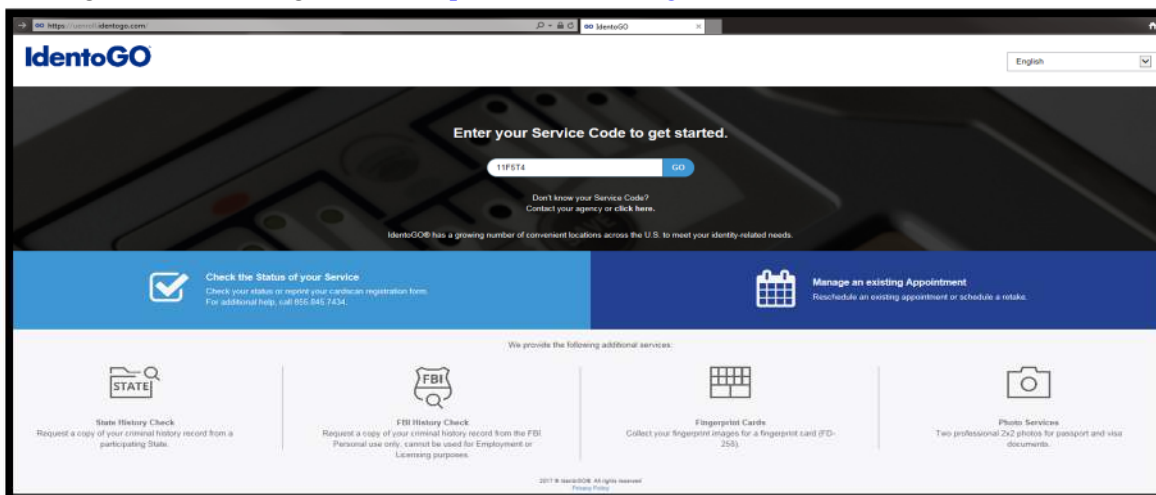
https://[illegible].identogo.com

IdentoGO

IdentoGO

English

Enter your Service Code to get started.

11F5T4

GO

Don't know your Service Code?
Contact your agency or click here.

IdentoGO® has a growing number of convenient locations across the U.S. to meet your identity-related needs.

Check the Status of your Service
Check your status or reprint your cardscan registration form.
For additional help, call 855.845.7434.

Manage an existing Appointment
Reschedule an existing appointment or schedule a retake.

We provide the following additional services:

STATE

State History Check
Request a copy of your criminal history record from a participating State.

FBI

FBI History Check
Request a copy of your criminal history record from the FBI. Personal use only, cannot be used for Employment or Licensing purposes.

Fingerprint Cards
Collect your fingerprint images for a fingerprint card (FD-258).

Photo Services
Two professional 2x2 photos for passport and visa documents.

2017 © IdentoGO®. All rights reserved.
Privacy Policy